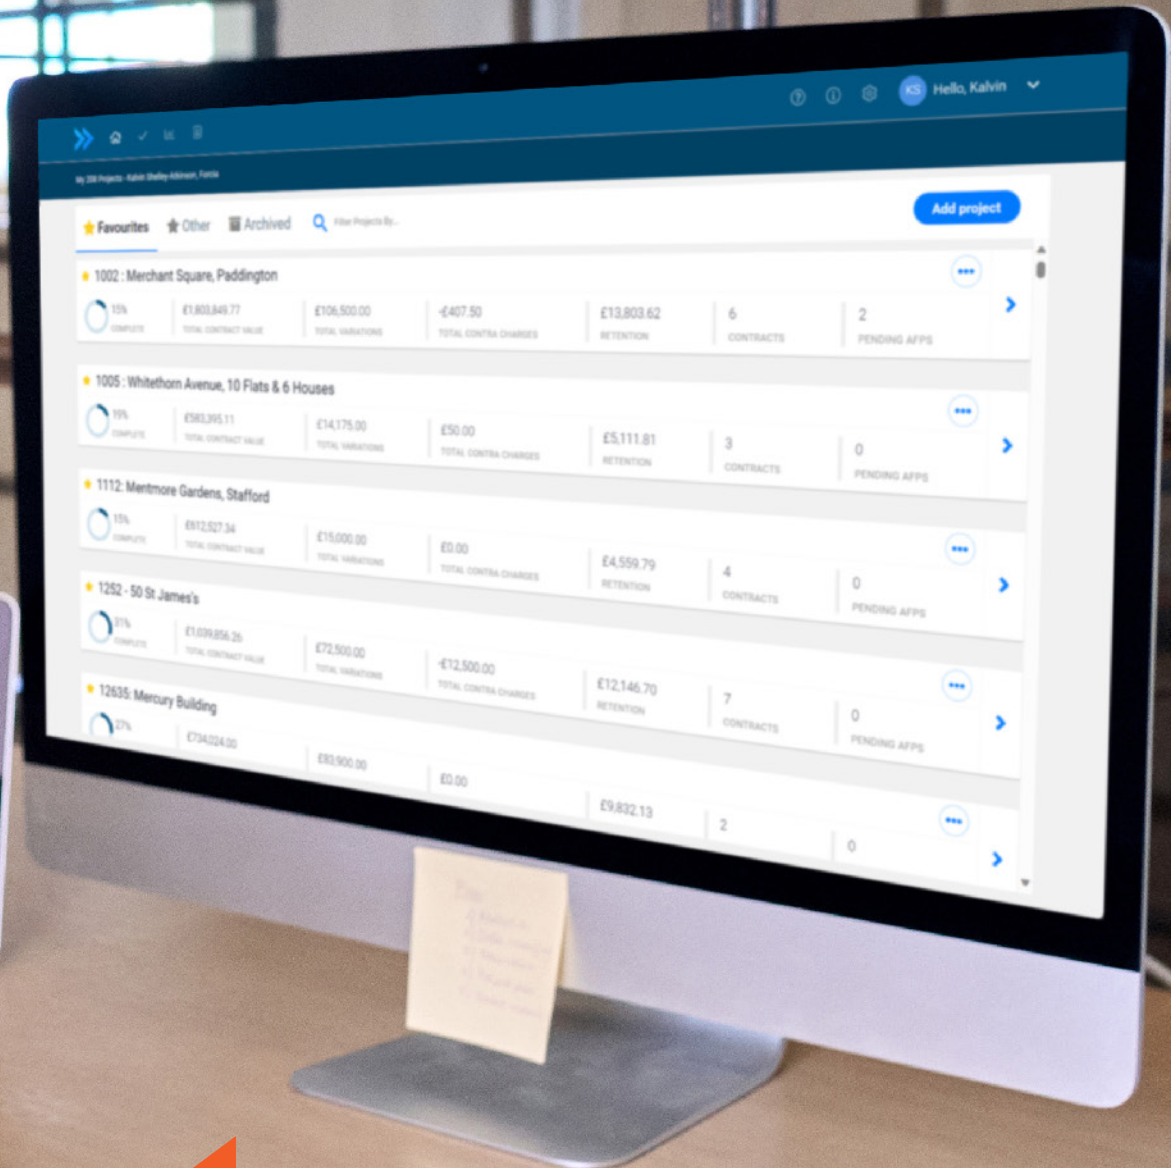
KS Hello, Kalvin

My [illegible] Projects - Kalvin Shelley-Atkinson, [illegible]

Favourites Other Archived Filter Projects By...

Add project

1002 : Merchant Square, Paddington
15% COMPLETE
£1,803,849.77 TOTAL CONTRACT VALUE
£106,500.00 TOTAL VARIATIONS
-£407.50 TOTAL CONTRA CHARGES
£13,803.62 RETENTION
6 CONTRACTS
2 PENDING AFPS

1005 : Whitethorn Avenue, 10 Flats & 6 Houses
19% COMPLETE
£583,395.11 TOTAL CONTRACT VALUE
£14,175.00 TOTAL VARIATIONS
£50.00 TOTAL CONTRA CHARGES
£5,111.81 RETENTION
3 CONTRACTS
0 PENDING AFPS

1112: Mentmore Gardens, Stafford
15% COMPLETE
£612,527.34 TOTAL CONTRACT VALUE
£15,000.00 TOTAL VARIATIONS
£0.00 TOTAL CONTRA CHARGES
£4,559.79 RETENTION
4 CONTRACTS
0 PENDING AFPS

1252 - 50 St James's
31% COMPLETE
£1,039,856.26 TOTAL CONTRACT VALUE
£72,500.00 TOTAL VARIATIONS
-£12,500.00 TOTAL CONTRA CHARGES
£12,146.70 RETENTION
7 CONTRACTS
0 PENDING AFPS

12635: Mercury Building
27%
£734,024.00
£83,900.00
£0.00
£9,832.13
2
0